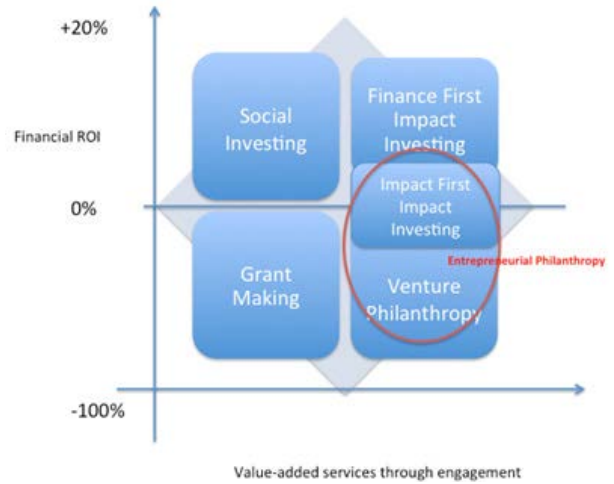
+20%

Financial ROI

0%

-100%

Social Investing

Finance First Impact Investing

Impact First Impact Investing

Grant Making

Venture Philanthropy

Entrepreneurial Philanthropy

Value-added services through engagement